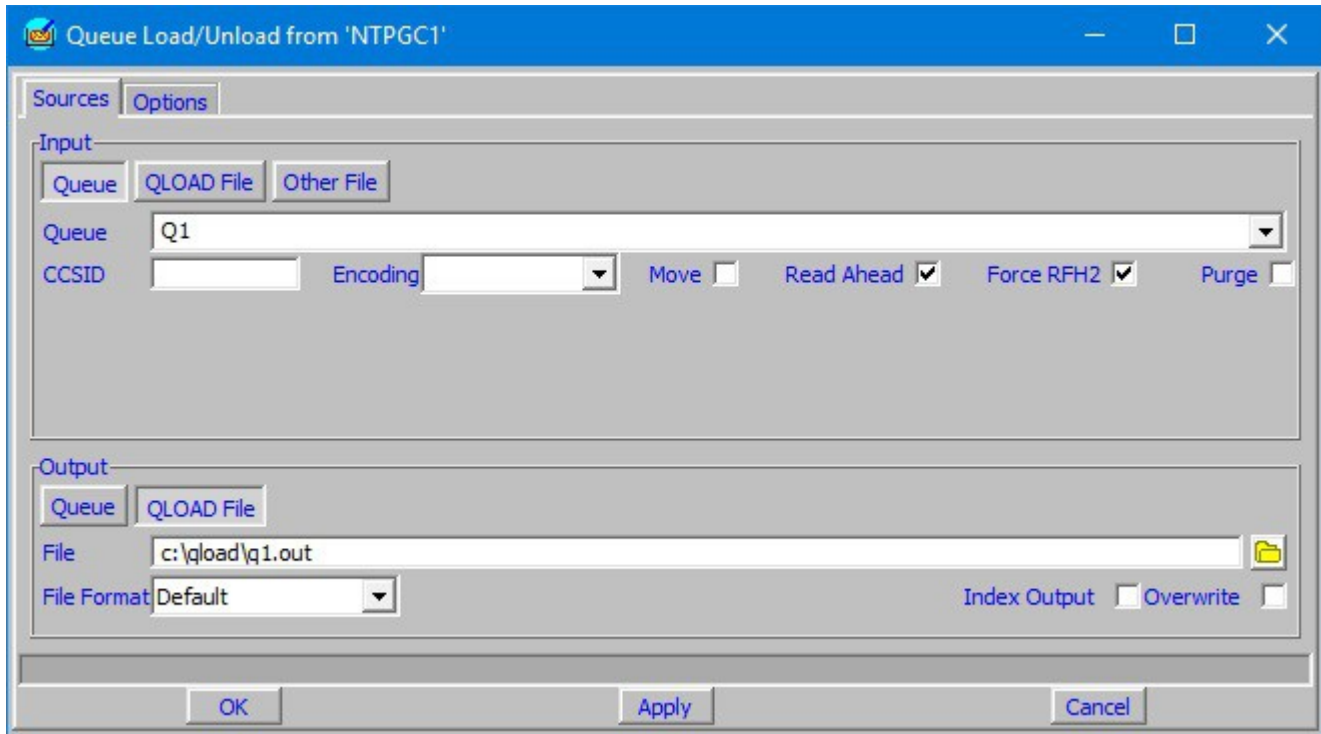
Queue Load/Unload from 'NTPGC1'

Sources Options

Input

Queue QLOAD File Other File

Queue Q1

CCSID Encoding Move Read Ahead Force RFH2 Purge

Output

Queue QLOAD File

File c:\qload\q1.out

File Format Default Index Output Overwrite

OK Apply Cancel